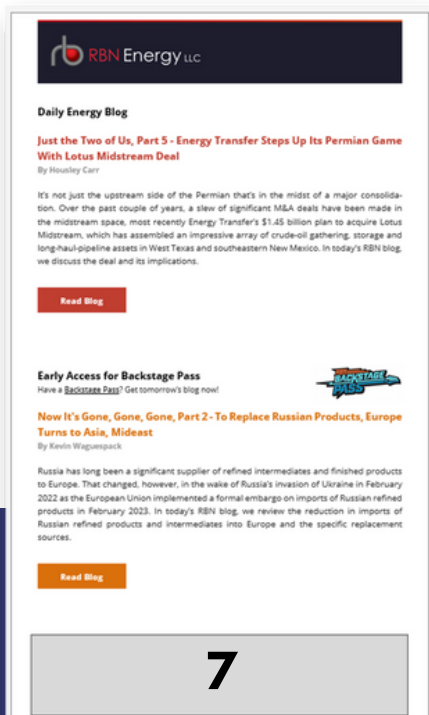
rb RBN Energy LLC

Daily Energy Blog

Just the Two of Us, Part 5 - Energy Transfer Steps Up Its Permian Game With Lotus Midstream Deal

By Housley Carr

It's not just the upstream side of the Permian that's in the midst of a major consolidation. Over the past couple of years, a slew of significant M&A deals have been made in the midstream space, most recently Energy Transfer's $1.45 billion plan to acquire Lotus Midstream, which has assembled an impressive array of crude-oil gathering, storage and long-haul-pipeline assets in West Texas and southeastern New Mexico. In today's RBN blog, we discuss the deal and its implications.

Read Blog

Early Access for Backstage Pass

Have a Backstage Pass? Get tomorrow's blog now!

BACKSTAGE PASS

Now It's Gone, Gone, Gone, Part 2 - To Replace Russian Products, Europe Turns to Asia, Mideast

By Kevin Waguespack

Russia has long been a significant supplier of refined intermediates and finished products to Europe. That changed, however, in the wake of Russia's invasion of Ukraine in February 2022 as the European Union implemented a formal embargo on imports of Russian refined products in February 2023. In today's RBN blog, we review the reduction in imports of Russian refined products and intermediates into Europe and the specific replacement sources.

Read Blog

7